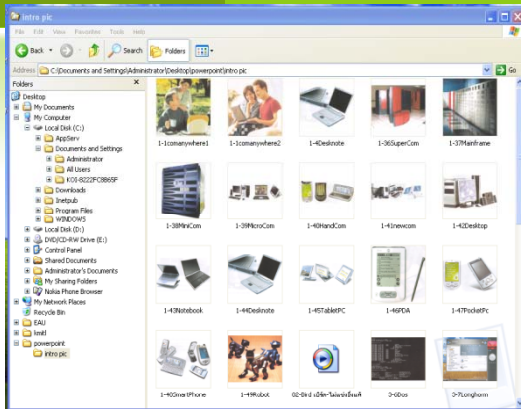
intro pic

File Edit View Favorites Tools Help

Back Search Folders

Address C:\Documents and Settings\Administrator\Desktop\powerpoint\intro pic Go

Folders

Desktop
My Documents
My Computer
Local Disk (C:)
AppServ
Documents and Settings
Administrator
All Users
KOS-8222FC8865F
Downloads
Inetpub
Program Files
WINDOWS
Local Disk (D:)
DVD/CD-RW Drive (E:)
Control Panel
Shared Documents
Administrator's Documents
My Sharing Folders
Nokia Phone Browser
My Network Places
Recycle Bin
EAU
lmitl
powerpoint
intro pic

1-1comanywhere1
1-1comanywhere2
1-4Desknote
1-36SuperCom
1-37Mainframe
1-38MiniCom
1-39MicroCom
1-40HandCom
1-41newcom
1-42Desktop
1-43Notebook
1-44Desknote
1-45TabletPC
1-46PDA
1-47PocketPC
1-48SmartPhone
1-49Robot
02-ติด เบ็ด-ไม่เหมือนเดิมแล้ว
3-DDos
3-7Longhorn